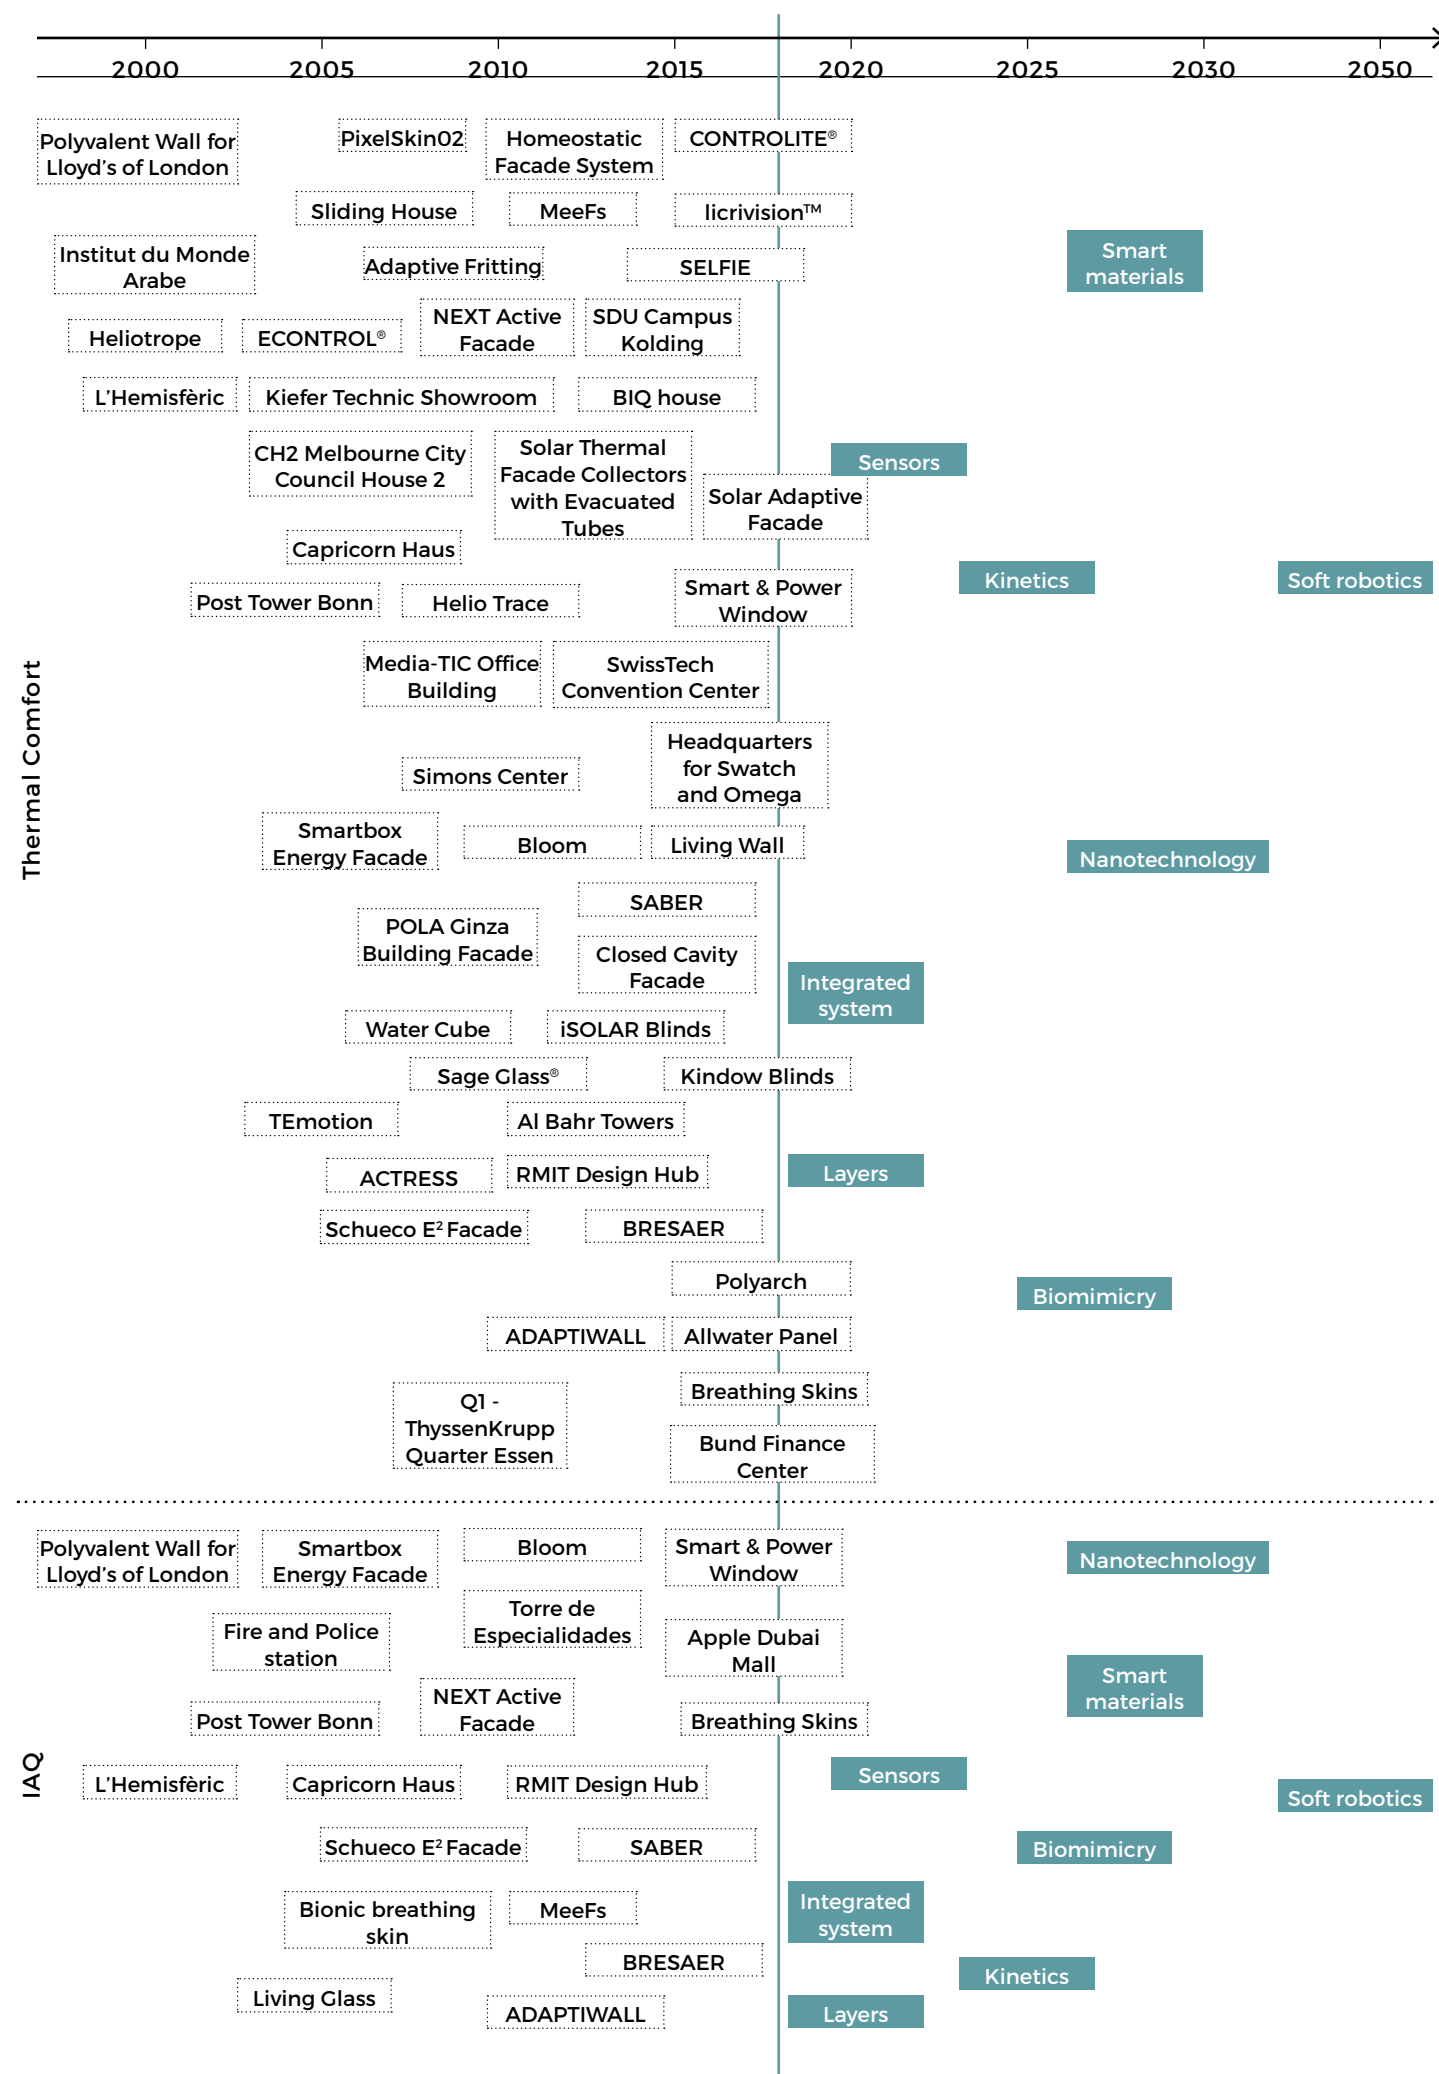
2000 2005 2010 2015 2020 2025 2030 2050

Thermal Comfort

Polyvalent Wall for Lloyd's of London

PixelSkin02

Homeostatic Facade System

CONTROLITE®

Sliding House

MeeFs

licrivision™

Institut du Monde Arabe

Adaptive Fritting

SELFIE

Smart materials

Heliotrope

ECONTROL®

NEXT Active Facade

SDU Campus Kolding

L'Hemisfèric

Kiefer Technic Showroom

BIQ house

CH2 Melbourne City Council House 2

Solar Thermal Facade Collectors with Evacuated Tubes

Sensors

Solar Adaptive Facade

Capricorn Haus

Post Tower Bonn

Helio Trace

Smart & Power Window

Kinetics

Soft robotics

Media-TIC Office Building

SwissTech Convention Center

Headquarters for Swatch and Omega

Simons Center

Smartbox Energy Facade

Bloom

Living Wall

Nanotechnology

SABER

POLA Ginza Building Facade

Closed Cavity Facade

Integrated system

Water Cube

iSOLAR Blinds

Sage Glass®

Kindow Blinds

TEmotion

Al Bahr Towers

ACTRESS

RMIT Design Hub

Layers

Schueco E² Facade

BRESAER

Polyarch

Biomimicry

ADAPTIWALL

Allwater Panel

Breathing Skins

Q1 - ThyssenKrupp Quarter Essen

Bund Finance Center

IAQ

Polyvalent Wall for Lloyd's of London

Smartbox Energy Facade

Bloom

Smart & Power Window

Nanotechnology

Fire and Police station

Torre de Especialidades

Apple Dubai Mall

Smart materials

Post Tower Bonn

NEXT Active Facade

Breathing Skins

L'Hemisfèric

Capricorn Haus

RMIT Design Hub

Sensors

Soft robotics

Schueco E² Facade

SABER

Biomimicry

Bionic breathing skin

MeeFs

Integrated system

BRESAER

Kinetics

Living Glass

ADAPTIWALL

Layers